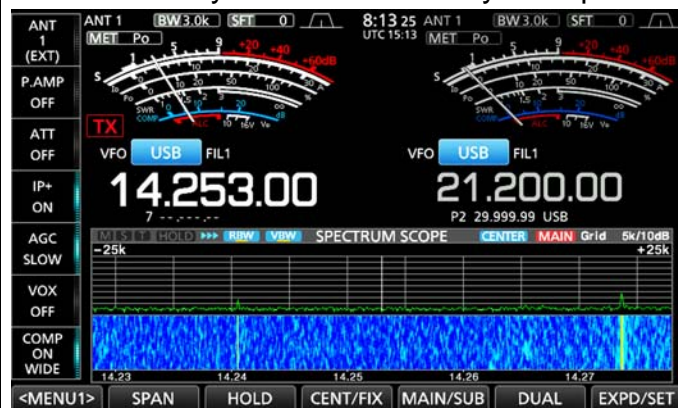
ANT 1 (EXT)
P.AMP OFF
ATT OFF
IP+ ON
AGC SLOW
VOX OFF
COMP ON WIDE

ANT 1 BW 3.0k SFT 0
MET Po
S 1 3 5 7 9 +20 +40 +60dB
Po 0 50 100
SWR 1 1.5 2 3
COMP 0 10 20 dB
ALC 10 15V Vc
TX
VFO USB FIL1
14.253.00
7 --.---.--

8:13 25 UTC 15:13
ANT 1 BW 3.0k SFT 0
MET Po
VFO USB FIL1
21.200.00
P2 29.999.99 USB

M S T HOLD ▸▸▸ RBW VBW SPECTRUM SCOPE CENTER MAIN Grid 5k/10dB
−25k +25k
14.23 14.24 14.25 14.26 14.27

<MENU1> SPAN HOLD CENT/FIX MAIN/SUB DUAL EXPD/SET